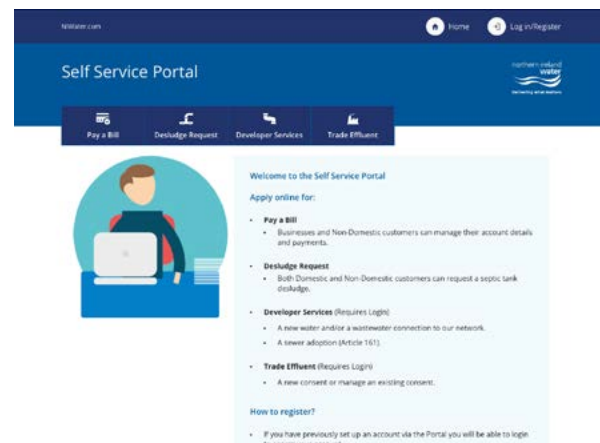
NIWater.com

Home

Log in/Register

Self Service Portal

northern ireland water

Pay a Bill

Desludge Request

Developer Services

Trade Effluent

Welcome to the Self Service Portal

Apply online for:

- Pay a Bill
  - Businesses and Non-Domestic customers can manage their account details and payments.
- Desludge Request
  - Both Domestic and Non-Domestic customers can request a septic tank desludge.
- Developer Services (Requires Login)
  - A new water and/or a wastewater connection to our network.
  - A sewer adoption (Article 161).
- Trade Effluent (Requires Login)
  - A new consent or manage an existing consent.

How to register?

- If you have previously set up an account via the Portal you will be able to login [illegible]